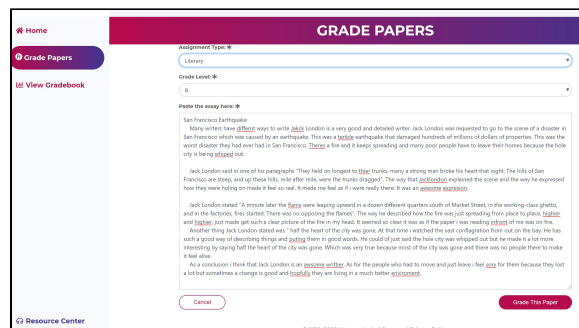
Home

Grade Papers

View Gradebook

Resource Center

GRADE PAPERS

Assignment Type: *

Literary

Grade Level: *

8

Paste the essay here: *

San Francisco Earthquake

Many writers have differnt ways to write Jekck London is a very good and detailed writer. Jack London was requested to go to the scene of a disaster in San Francisco which was caused by an earthquake. This was a terbile earthquake that damaged hundreds of millions of dollars of properties. This was the worst disaster they had ever had in San Francisco. Theres a fire and it keeps spreading and many poor people have to leave their homes because the hole city is being whiped out.

Jack London said in one of his paragraphs "They held on longest to thier trunks, many a strong man broke his heart that night. The hills of San Francisco are steep, and up these hills, mile after mile, were the trunks dragged". The way that Jackkondon explained the scene and the way he expressed how they were holing on made it feel so real. It made me feel as if i were really there. It was an awsome expresion.

Jack London stated "A minute later the flams were leaping upward in a dozen different quarters south of Market Street, in the working-class ghetto, and in the factories, fires started. There was no opposing the flames". The way he described how the fire was just spreading from place to place, higher and highier, just made get such a clear picture of the fire in my head. It seemed so clear it was as if the paper i was reading ofcours of me was on fire.

Another thing Jack London stated was " half the heart of the city was gone. At that time i watched the vast conflagration from out on the bay. He has such a good way of describing things and puting them in good words. He could of just said the hole city was whipped out but he made it a lot more interesting by saying half the heart of the city was gone. Which was very true because most of the city was gone and there was no people there to make it feel alive.

As a conclusion i think that Jack London is an awsome writter. As for the people who had to move and just leave i feel sory for them because they lost a lot but sometimes a change is good and hopfully they are living in a much better enviroment.

Cancel

Grade This Paper